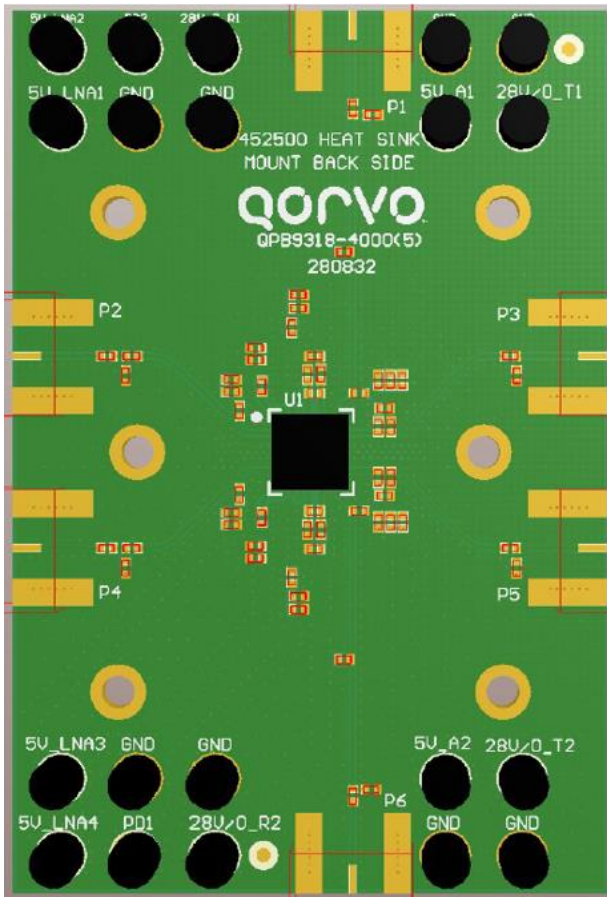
5V_LNA2 PD2 28V/0_R1
GND GND
5V_LNA1 GND GND
5V_A1 28V/0_T1
P1
452500 HEAT SINK
MOUNT BACK SIDE
qorvo
QPB9318-4000(5)
280832
P2
P3
U1
P4
P5
5V_LNA3 GND GND
5V_A2 28V/0_T2
P6
5V_LNA4 PD1 28V/0_R2
GND GND